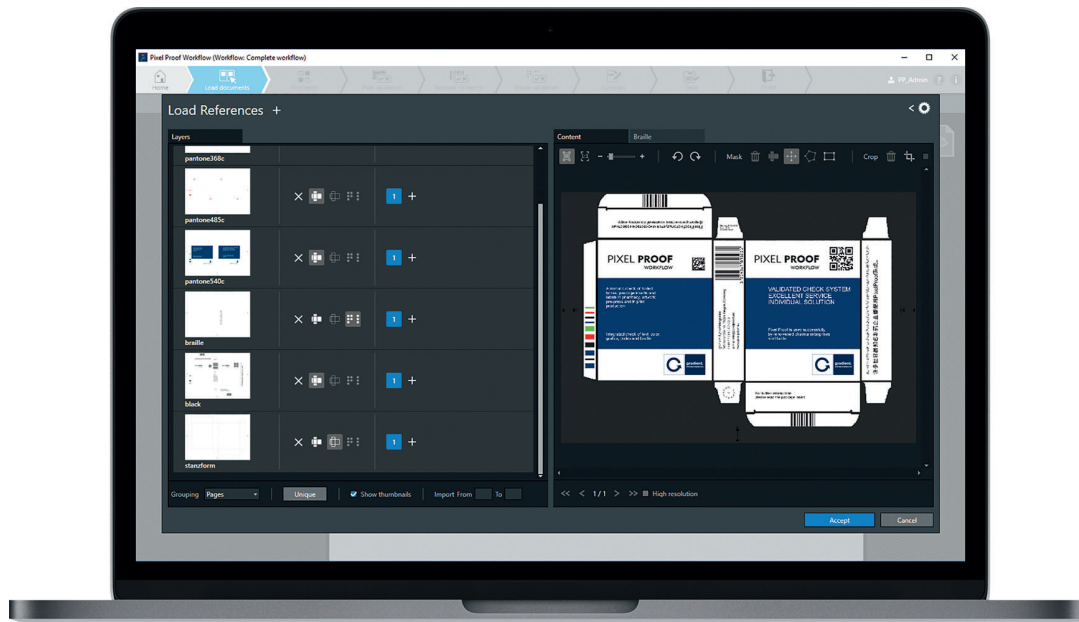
Pixel Proof Workflow (Workflow: Complete workflow)

Home
Load documents

PP_Admin

Load References +

Layers

pantone368c

pantone485c

1 +

pantone540c

1 +

braille

1 +

black

1 +

stanzform

1 +

Grouping Pages Unique Show thumbnails Import From To

Content Braille

Mask Crop

PIXEL PROOF
WORKFLOW

PIXEL PROOF
WORKFLOW

VALIDATED CHECK SYSTEM
EXCELLENT SERVICE
INDIVIDUAL SOLUTION

1 / 1 High resolution

Accept Cancel